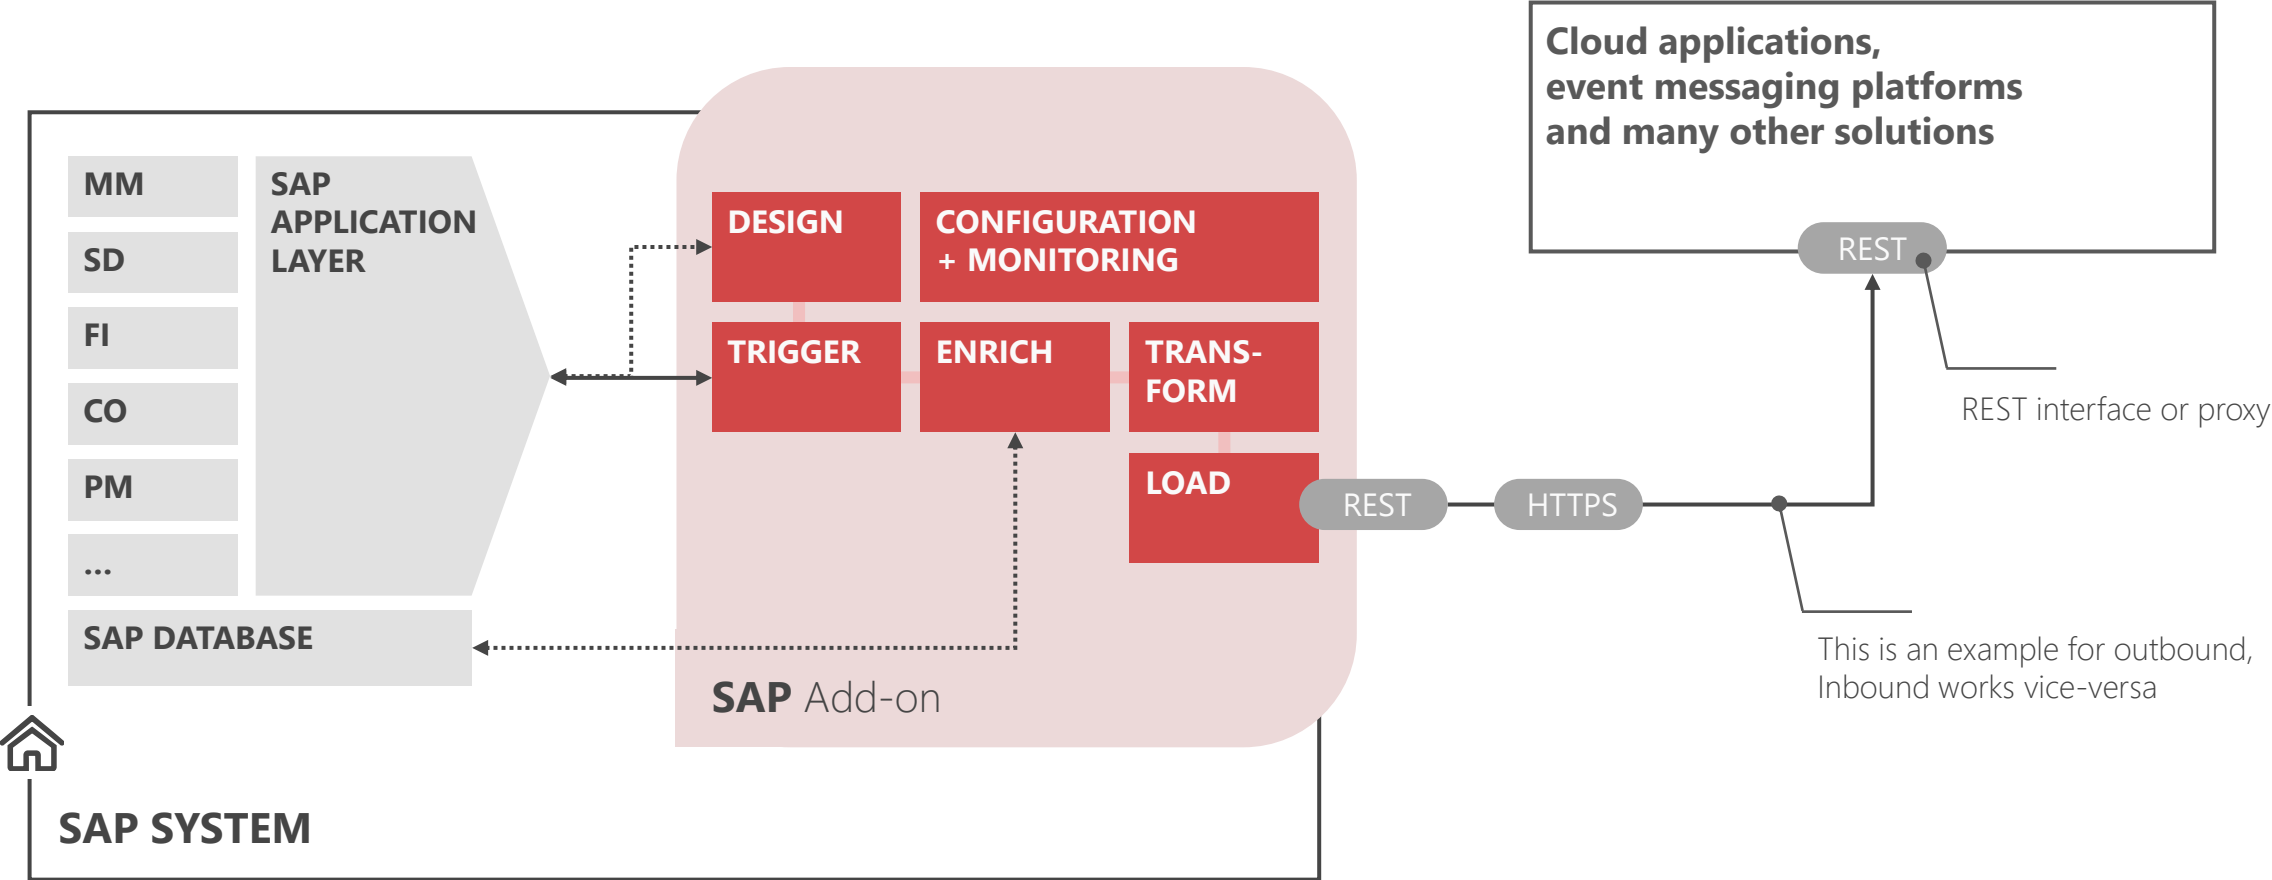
Cloud applications, event messaging platforms and many other solutions

REST

MM

SD

FI

CO

PM

...

SAP APPLICATION LAYER

DESIGN

CONFIGURATION + MONITORING

TRIGGER

ENRICH

TRANSFORM

LOAD

REST

HTTPS

REST interface or proxy

SAP DATABASE

SAP Add-on

This is an example for outbound, Inbound works vice-versa

SAP SYSTEM